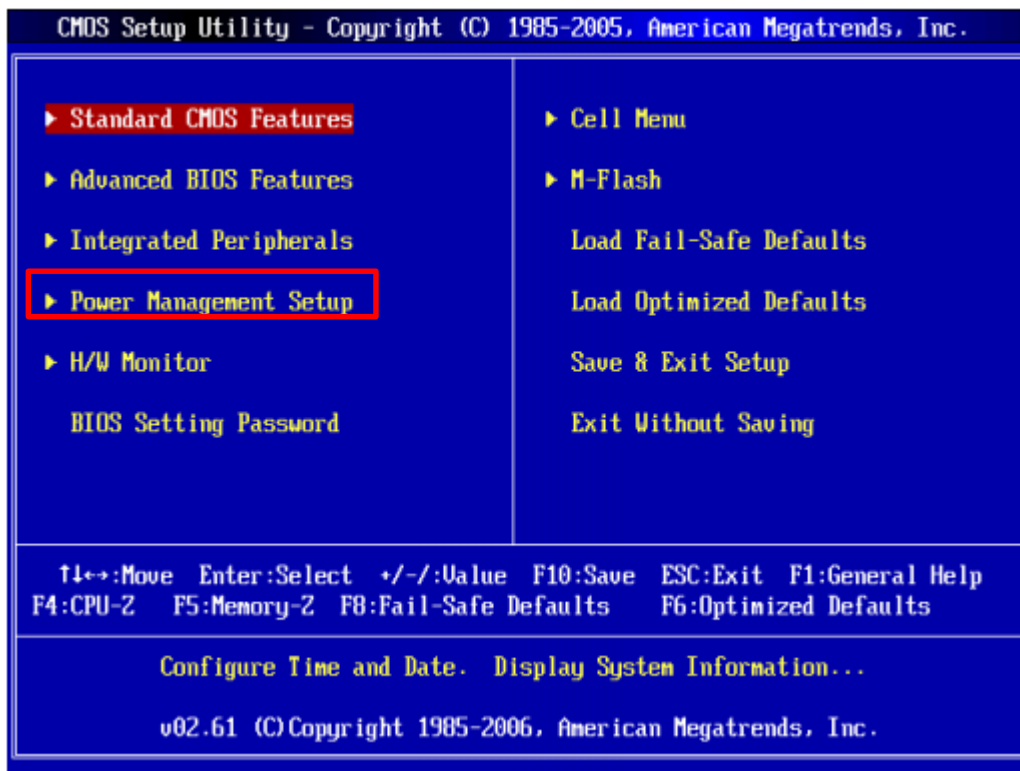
CMOS Setup Utility - Copyright (C) 1985-2005, American Megatrends, Inc.

▶ Standard CMOS Features

▶ Advanced BIOS Features

▶ Integrated Peripherals

▶ Power Management Setup

▶ H/W Monitor

BIOS Setting Password

▶ Cell Menu

▶ M-Flash

Load Fail-Safe Defaults

Load Optimized Defaults

Save & Exit Setup

Exit Without Saving

↑↓←→:Move Enter:Select +/-/:Value F10:Save ESC:Exit F1:General Help
F4:CPU-Z F5:Memory-Z F8:Fail-Safe Defaults F6:Optimized Defaults

Configure Time and Date. Display System Information...

v02.61 (C)Copyright 1985-2006, American Megatrends, Inc.